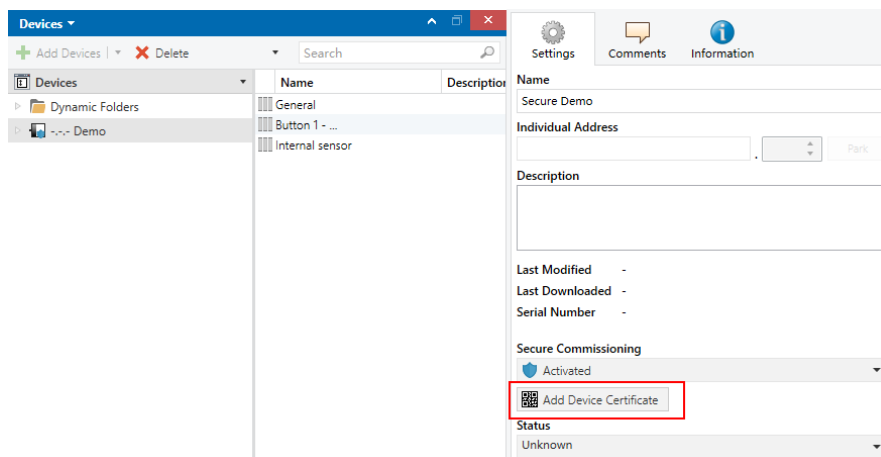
Devices ▾

Add Devices | ▾ Delete

Search

Devices

Dynamic Folders

-.-.- Demo

Name

Descriptio

General

Button 1 - ...

Internal sensor

Settings

Comments

Information

Name

Secure Demo

Individual Address

.

Park

Description

Last Modified -

Last Downloaded -

Serial Number -

Secure Commissioning

Activated

Add Device Certificate

Status

Unknown